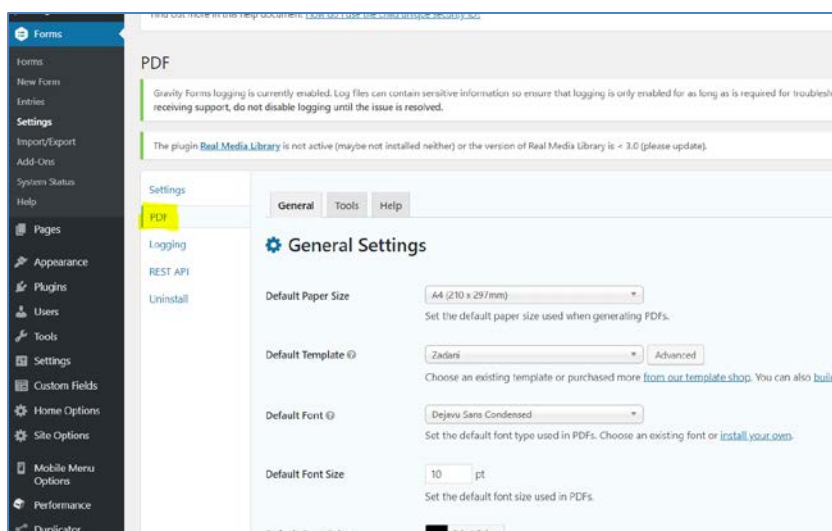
Forms
Forms
New Form
Entries
Settings
Import/Export
Add-Ons
System Status
Help
Pages
Appearance
Plugins
Users
Tools
Settings
Custom Fields
Home Options
Site Options
Mobile Menu Options
Performance
Duplicator

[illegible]

PDF

Gravity Forms logging is currently enabled. Log files can contain sensitive information so ensure that logging is only enabled for as long as is required for troublesh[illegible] receiving support, do not disable logging until the issue is resolved.

The plugin Real Media Library is not active (maybe not installed neither) or the version of Real Media Library is < 3.0 (please update).

Settings
PDF
Logging
REST API
Uninstall

General Tools Help

General Settings

Default Paper Size
A4 (210 x 297mm)
Set the default paper size used when generating PDFs.

Default Template
Zadani
Advanced
Choose an existing template or purchased more from our template shop. You can also buil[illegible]

Default Font
Dejavu Sans Condensed
Set the default font type used in PDFs. Choose an existing font or install your own.

Default Font Size
10 pt
Set the default font size used in PDFs.